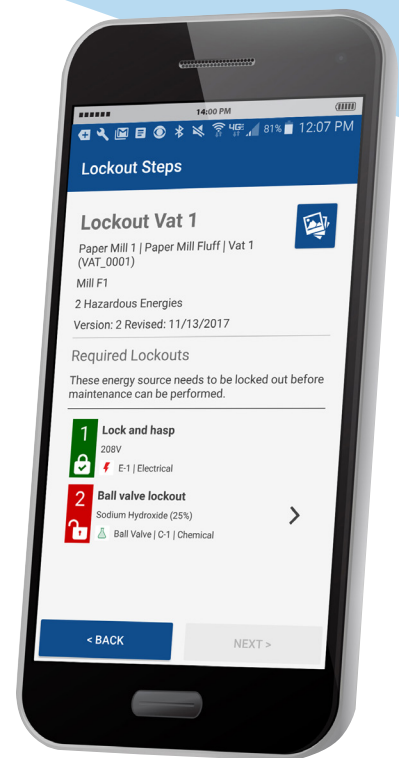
14:00 PM

4G 81% 12:07 PM

Lockout Steps

Lockout Vat 1

Paper Mill 1 | Paper Mill Fluff | Vat 1 (VAT_0001)

Mill F1

2 Hazardous Energies

Version: 2 Revised: 11/13/2017

Required Lockouts

These energy source needs to be locked out before maintenance can be performed.

1 Lock and hasp
208V
E-1 | Electrical

2 Ball valve lockout
Sodium Hydroxide (25%)
Ball Valve | C-1 | Chemical

< BACK

NEXT >